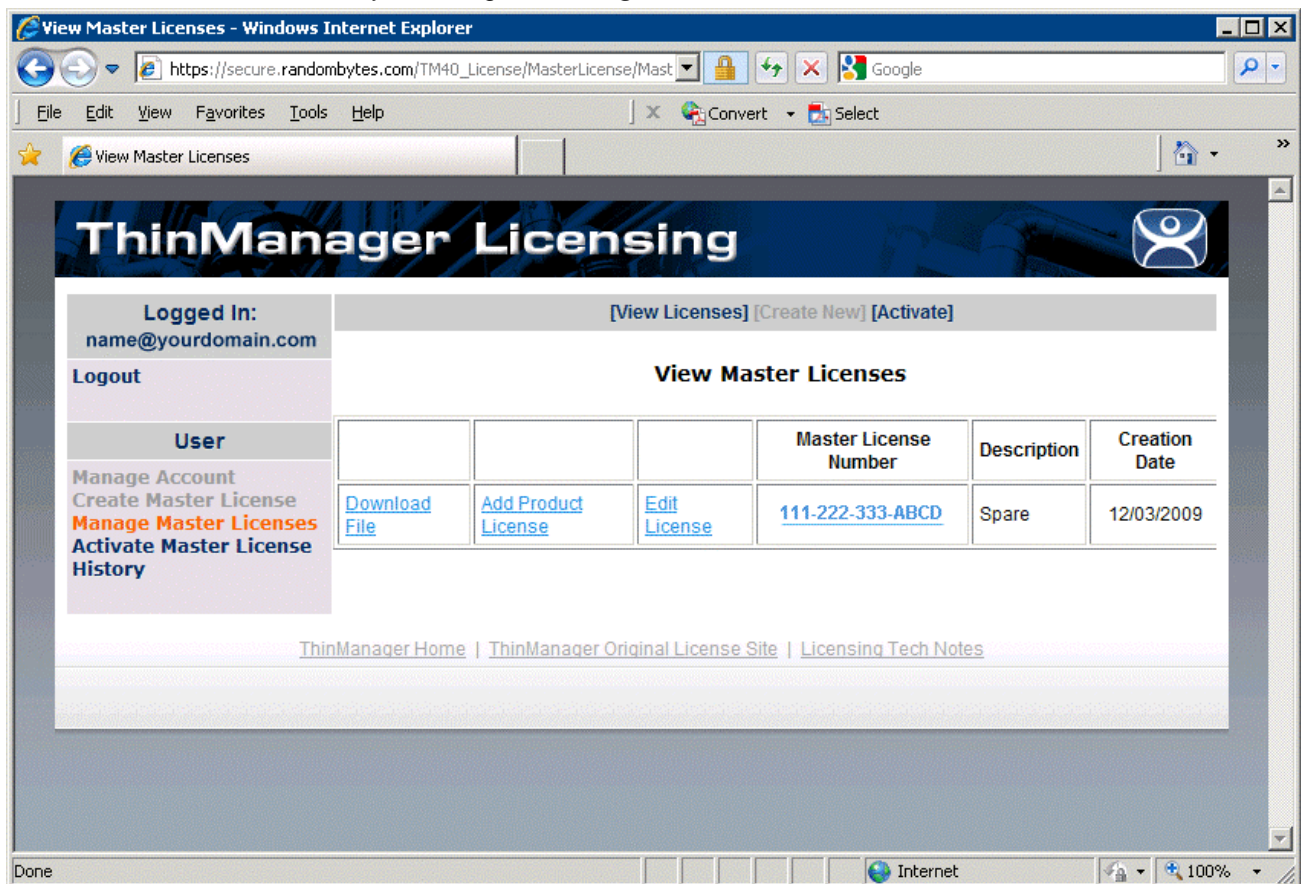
View Master Licenses - Windows Internet Explorer

https://secure.randombytes.com/TM40_License/MasterLicense/Mast

Google

File Edit View Favorites Tools Help

Convert Select

View Master Licenses

ThinManager Licensing

Logged In:
name@yourdomain.com

Logout

User

Manage Account
Create Master License
Manage Master Licenses
Activate Master License
History

[View Licenses] [Create New] [Activate]

View Master Licenses

| | | | Master License Number | Description | Creation Date |
|---|---|---|---|---|---|
| Download File | Add Product License | Edit License | 111-222-333-ABCD | Spare | 12/03/2009 |

ThinManager Home | ThinManager Original License Site | Licensing Tech Notes

Done

Internet

100%